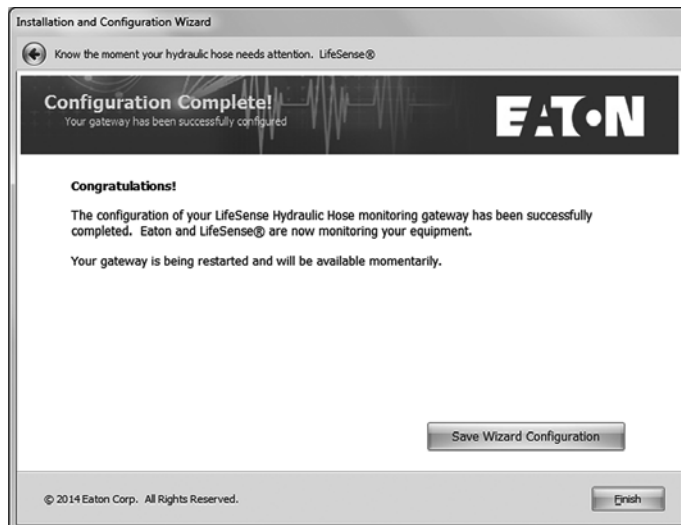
Installation and Configuration Wizard

Know the moment your hydraulic hose needs attention. LifeSense®

Configuration Complete!
Your gateway has been successfully configured

EATON

Congratulations!

The configuration of your LifeSense Hydraulic Hose monitoring gateway has been successfully completed. Eaton and LifeSense® are now monitoring your equipment.

Your gateway is being restarted and will be available momentarily.

Save Wizard Configuration

© 2014 Eaton Corp. All Rights Reserved.

Finish